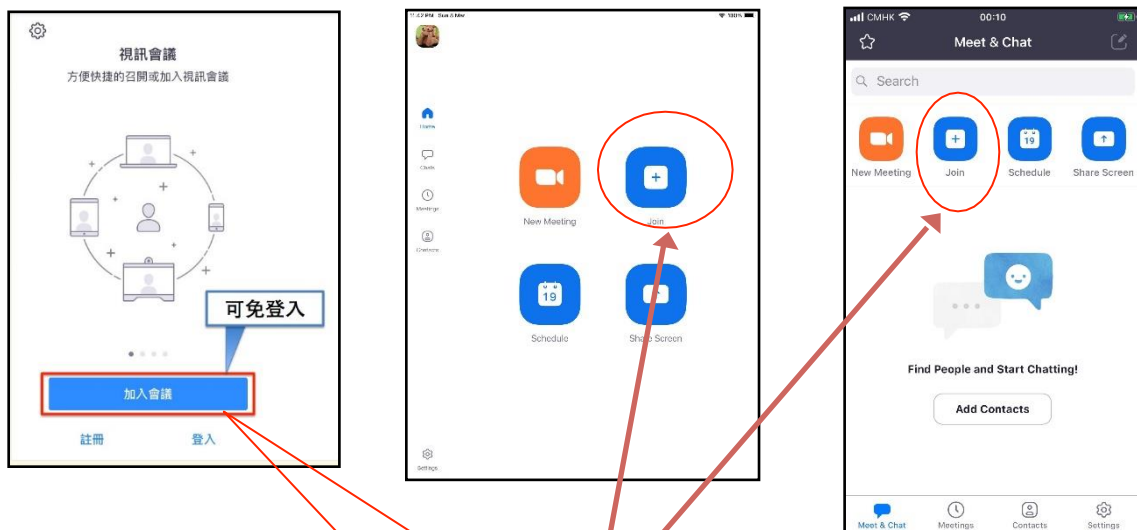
視訊會議

方便快捷的召開或加入視訊會議

可免登入

加入會議

註冊 登入

Home

Chats

Meetings

Contacts

New Meeting

Join

Schedule

Share Screen

Settings

CMHK 00:10

Meet & Chat

Search

New Meeting

Join

Schedule

Share Screen

Find People and Start Chatting!

Add Contacts

Meet & Chat

Meetings

Contacts

Settings